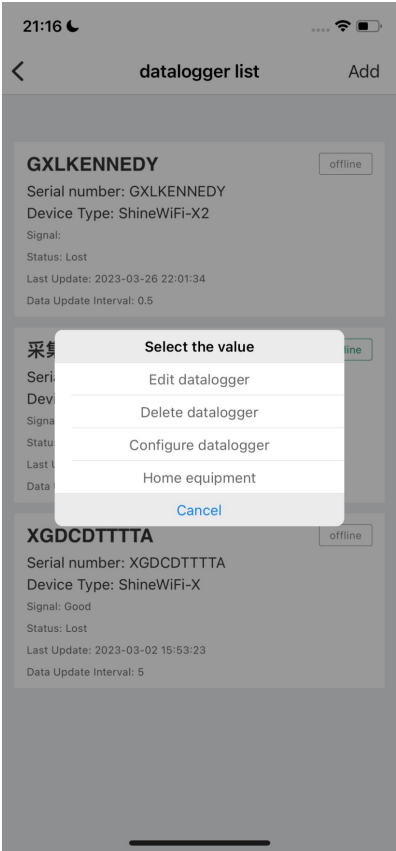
21:16

datalogger list Add

GXLKENNEDY
offline
Serial number: GXLKENNEDY
Device Type: ShineWiFi-X2
Signal:
Status: Lost
Last Update: 2023-03-26 22:01:34
Data Update Interval: 0.5

采集 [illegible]
line
Seria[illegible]
Devi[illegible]
Signa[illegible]
Status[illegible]
Last U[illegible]
Data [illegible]

Select the value
Edit datalogger
Delete datalogger
Configure datalogger
Home equipment
Cancel

XGDCDTTTTA
offline
Serial number: XGDCDTTTTA
Device Type: ShineWiFi-X
Signal: Good
Status: Lost
Last Update: 2023-03-02 15:53:23
Data Update Interval: 5